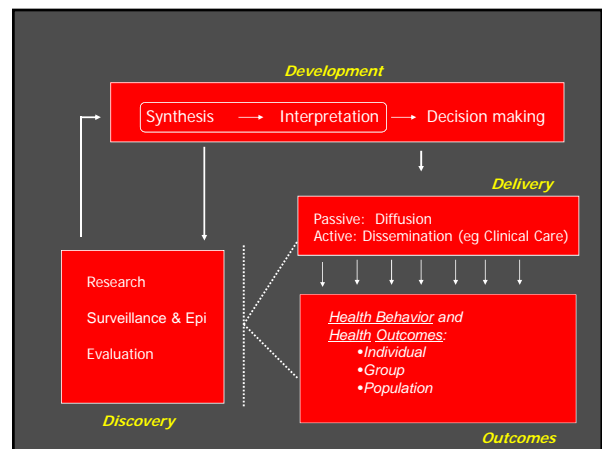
Development

Synthesis → Interpretation → Decision making

Delivery

Passive: Diffusion
Active: Dissemination (eg Clinical Care)

Research

Surveillance & Epi

Evaluation

Health Behavior and Health Outcomes:
•Individual
•Group
•Population

Discovery

Outcomes